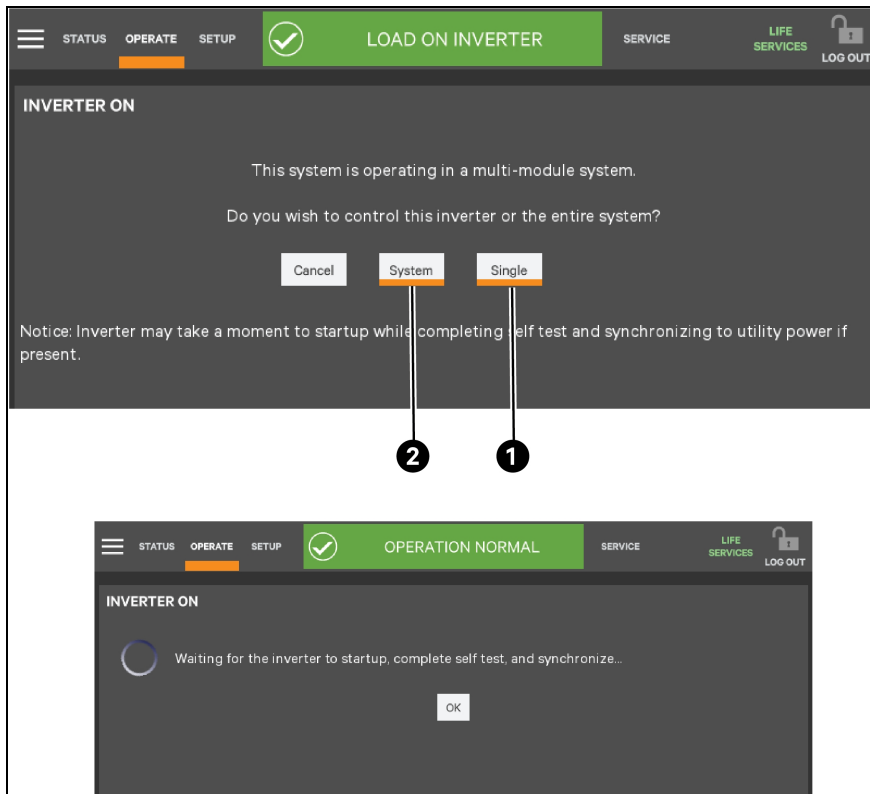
STATUS OPERATE SETUP LOAD ON INVERTER SERVICE LIFE SERVICES LOG OUT

INVERTER ON

This system is operating in a multi-module system.

Do you wish to control this inverter or the entire system?

Cancel System Single

Notice: Inverter may take a moment to startup while completing self test and synchronizing to utility power if present.

2 1

STATUS OPERATE SETUP OPERATION NORMAL SERVICE LIFE SERVICES LOG OUT

INVERTER ON

Waiting for the inverter to startup, complete self test, and synchronize...

OK